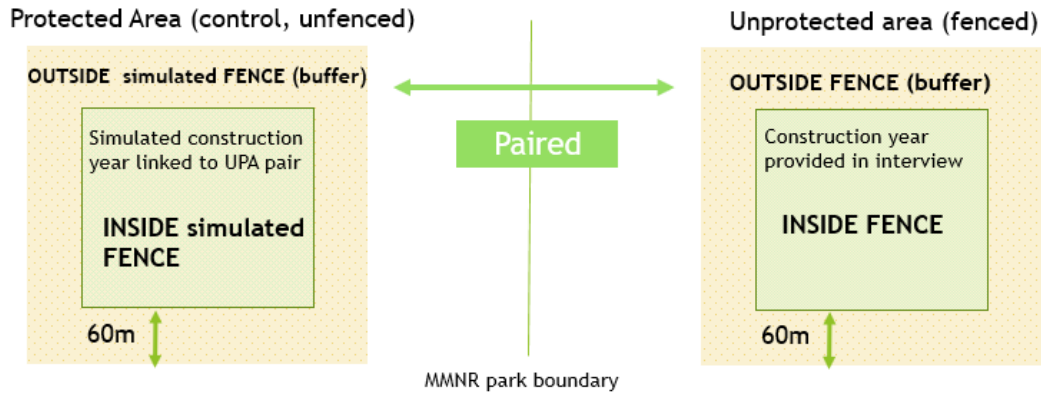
Protected Area (control, unfenced)

OUTSIDE simulated FENCE (buffer)

Simulated construction year linked to UPA pair

INSIDE simulated FENCE

60m

Paired

MMNR park boundary

Unprotected area (fenced)

OUTSIDE FENCE (buffer)

Construction year provided in interview

INSIDE FENCE

60m